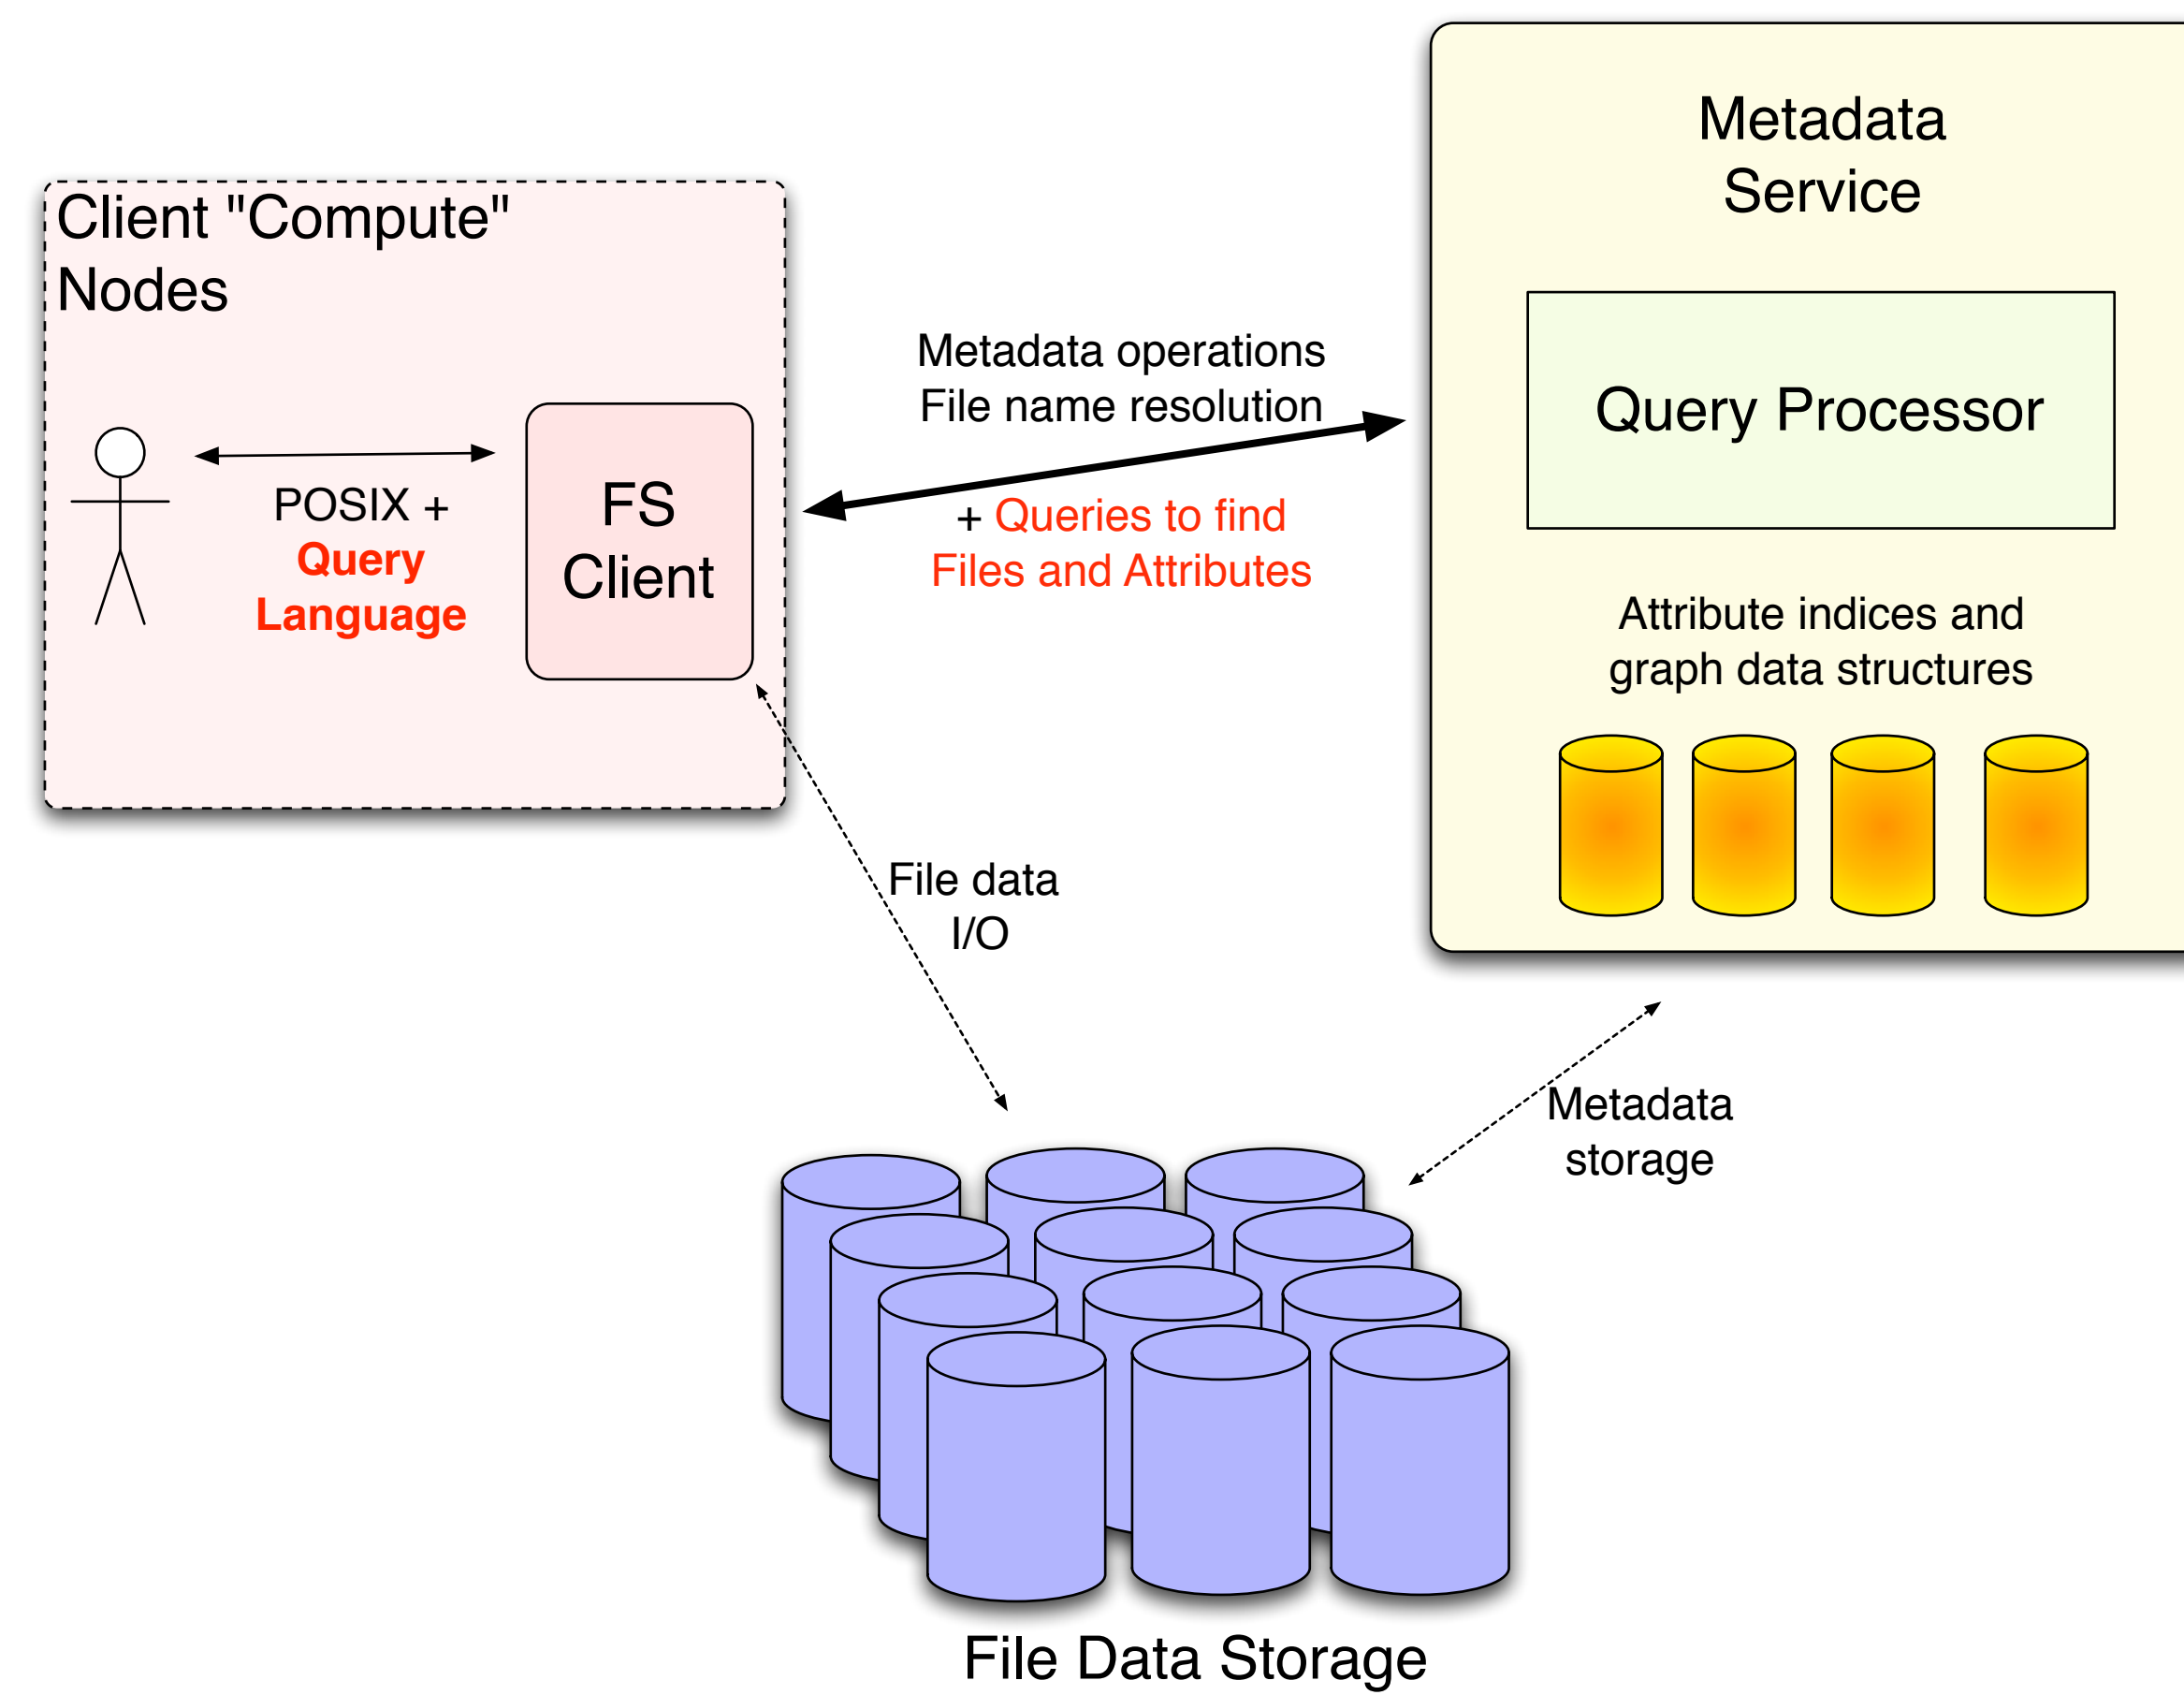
Client "Compute" Nodes

POSIX + Query Language

FS Client

Metadata operations
File name resolution

+ Queries to find Files and Attributes

Metadata Service

Query Processor

Attribute indices and graph data structures

File data I/O

Metadata storage

File Data Storage